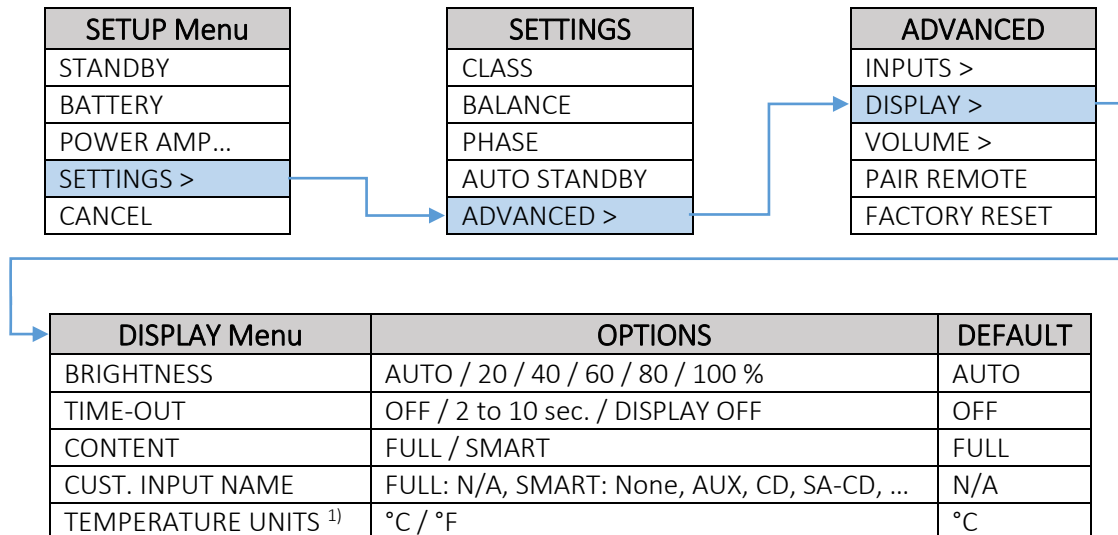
| SETUP Menu |
|---|
| STANDBY |
| BATTERY |
| POWER AMP… |
| SETTINGS > |
| CANCEL |

| SETTINGS |
|---|
| CLASS |
| BALANCE |
| PHASE |
| AUTO STANDBY |
| ADVANCED > |

| ADVANCED |
|---|
| INPUTS > |
| DISPLAY > |
| VOLUME > |
| PAIR REMOTE |
| FACTORY RESET |

| DISPLAY Menu | OPTIONS | DEFAULT |
|---|---|---|
| BRIGHTNESS | AUTO / 20 / 40 / 60 / 80 / 100 % | AUTO |
| TIME-OUT | OFF / 2 to 10 sec. / DISPLAY OFF | OFF |
| CONTENT | FULL / SMART | FULL |
| CUST. INPUT NAME | FULL: N/A, SMART: None, AUX, CD, SA-CD, … | N/A |
| TEMPERATURE UNITS $^{1)}$ | °C / °F | °C |